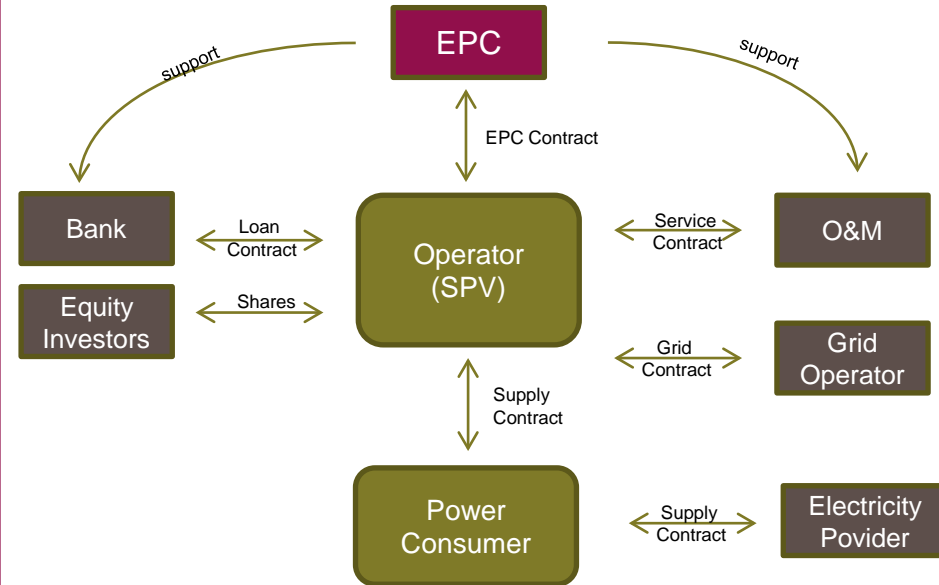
EPC

support

support

EPC Contract

Bank

Loan Contract

Operator (SPV)

Service Contract

O&M

Equity Investors

Shares

Grid Contract

Grid Operator

Supply Contract

Power Consumer

Supply Contract

Electricity Povider